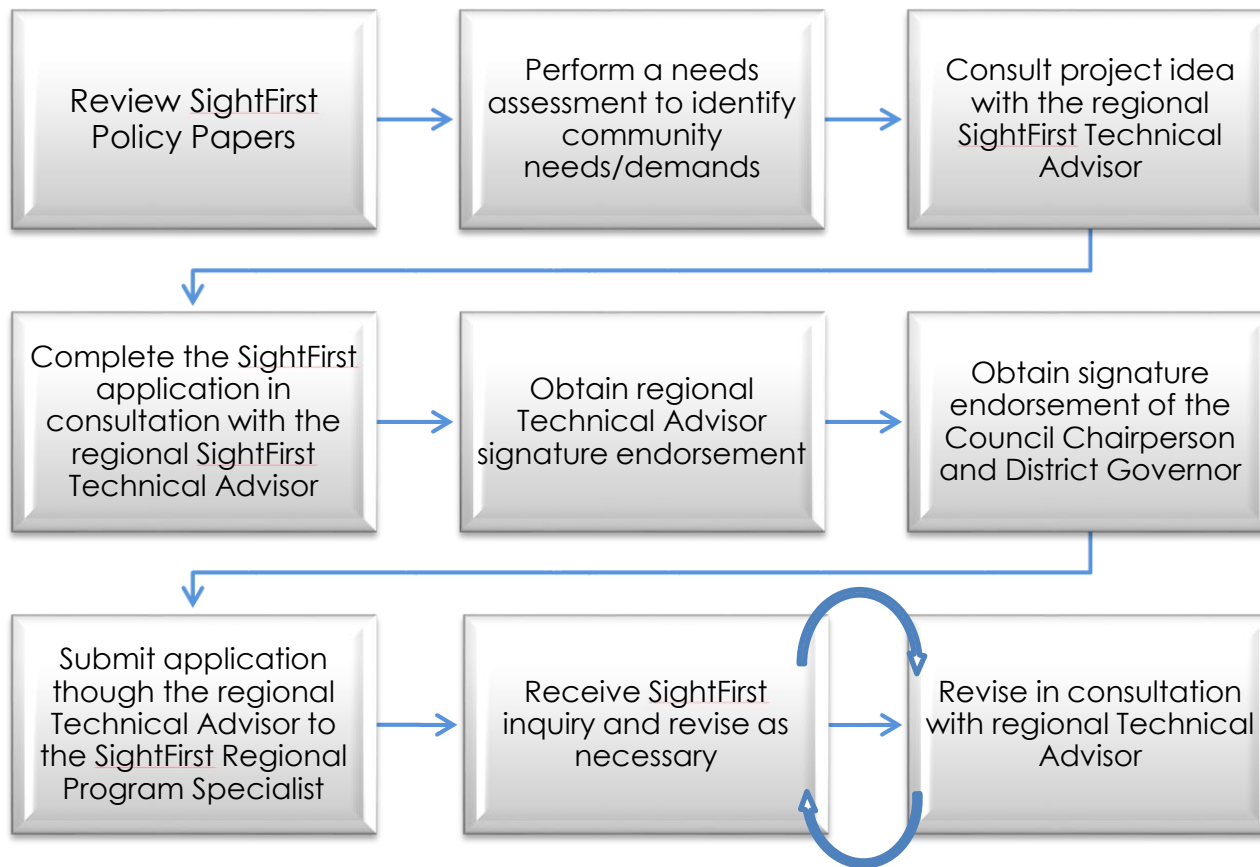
Review SightFirst Policy Papers

Perform a needs assessment to identify community needs/demands

Consult project idea with the regional SightFirst Technical Advisor

Complete the SightFirst application in consultation with the regional SightFirst Technical Advisor

Obtain regional Technical Advisor signature endorsement

Obtain signature endorsement of the Council Chairperson and District Governor

Submit application though the regional Technical Advisor to the SightFirst Regional Program Specialist

Receive SightFirst inquiry and revise as necessary

Revise in consultation with regional Technical Advisor